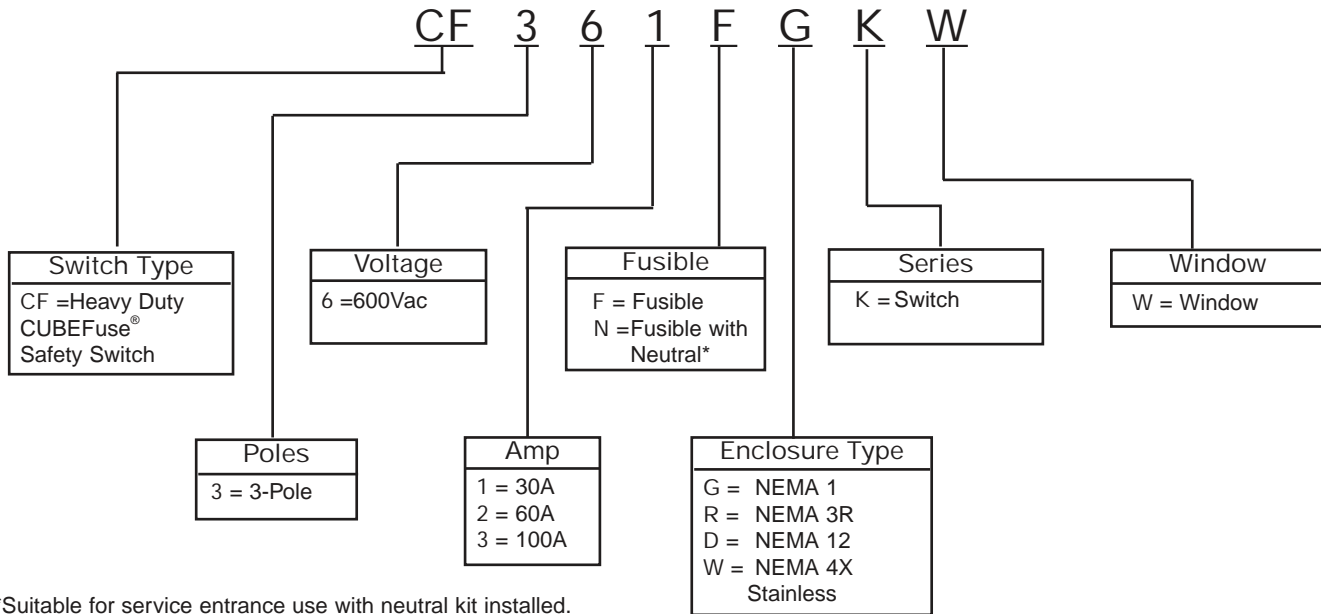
CF 3 6 1 F G K W

Switch Type
CF =Heavy Duty CUBEFuse® Safety Switch

Voltage
6 =600Vac

Fusible
F = Fusible
N =Fusible with Neutral*

Series
K = Switch

Window
W = Window

Poles
3 = 3-Pole

Amp
1 = 30A
2 = 60A
3 = 100A

Enclosure Type
G = NEMA 1
R = NEMA 3R
D = NEMA 12
W = NEMA 4X Stainless

*Suitable for service entrance use with neutral kit installed.